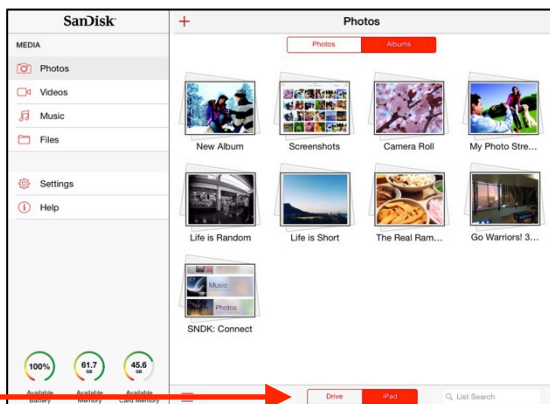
SanDisk

MEDIA

Photos

Videos

Music

Files

Settings

Help

100%
Available Battery

61.7 GB
Available Memory

45.6 GB
Available Card Memory

+

Photos

Photos

Albums

New Album

Screenshots

Camera Roll

My Photo Stre...

Life is Random

Life is Short

The Real Ram...

Go Warriors! 3...

Music

Photos

SNDK: Connect

Drive

iPad

List Search